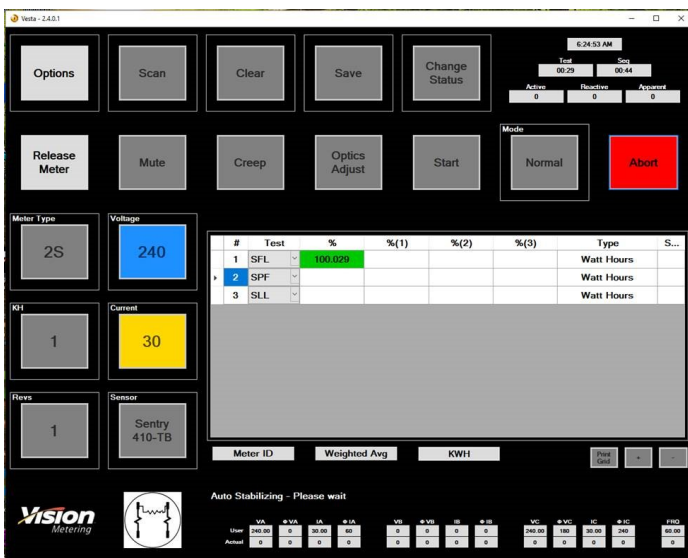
Vesta - 2.4.0.1

Options
Scan
Clear
Save
Change Status

6:24:53 AM
Test 00:29
Seq 00:44
Active 0
Reactive 0
Apparent 0

Release Meter
Mute
Creep
Optics Adjust
Start
Mode
Normal
Abort

Meter Type
2S
Voltage
240

| # | Test | % | %(1) | %(2) | %(3) | Type | S... |
|---|---|---|---|---|---|---|---|
| 1 | SFL | 100.029 | | | | Watt Hours | |
| 2 | SPF | | | | | Watt Hours | |
| 3 | SLL | | | | | Watt Hours | |

KH
1
Current
30

Revs
1
Sensor
Sentry 410-TB

Meter ID
Weighted Avg
KWH
Print Grid
+
-

Vision Metering

Auto Stabilizing - Please wait

| | VA | ΦVA | IA | ΦIA | VB | ΦVB | IB | ΦIB | VC | ΦVC | IC | ΦIC | FRQ |
|---|---|---|---|---|---|---|---|---|---|---|---|---|---|
| User | 240.00 | 0 | 30.00 | 60 | 0 | 0 | 0 | 0 | 240.00 | 180 | 30.00 | 240 | 60.00 |
| Actual | 0 | 0 | 0 | 0 | 0 | 0 | 0 | 0 | 0 | 0 | 0 | 0 | 0 |